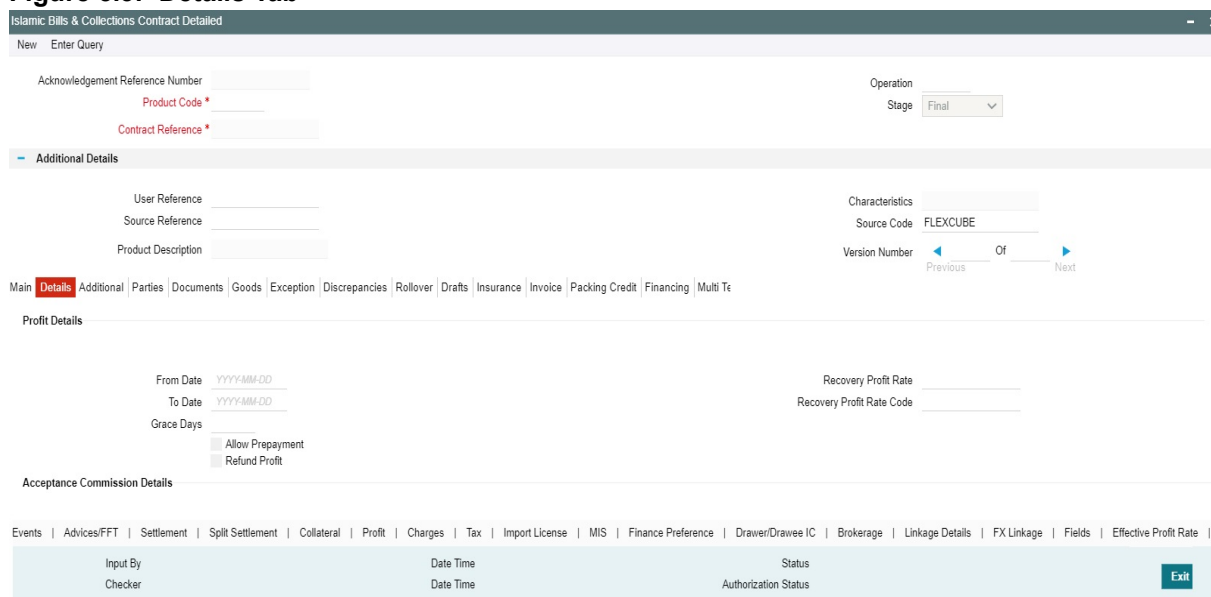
Figure 3.67 Details Tab

Islamic Bills & Collections Contract Detailed

New Enter Query

Acknowledgement Reference Number
Product Code *
Contract Reference *

Operation
Stage Final

– Additional Details

User Reference
Source Reference
Product Description

Characteristics
Source Code FLEXCUBE
Version Number Of
Previous Next

Main Details Additional Parties Documents Goods Exception Discrepancies Rollover Drafts Insurance Invoice Packing Credit Financing Multi Te

Profit Details

From Date YYYY-MM-DD
To Date YYYY-MM-DD
Grace Days
Allow Prepayment
Refund Profit

Recovery Profit Rate
Recovery Profit Rate Code

Acceptance Commission Details

Events | Advices/FFT | Settlement | Split Settlement | Collateral | Profit | Charges | Tax | Import License | MIS | Finance Preference | Drawer/Drawee IC | Brokerage | Linkage Details | FX Linkage | Fields | Effective Profit Rate |

Input By
Checker
Date Time
Date Time
Status
Authorization Status
Exit